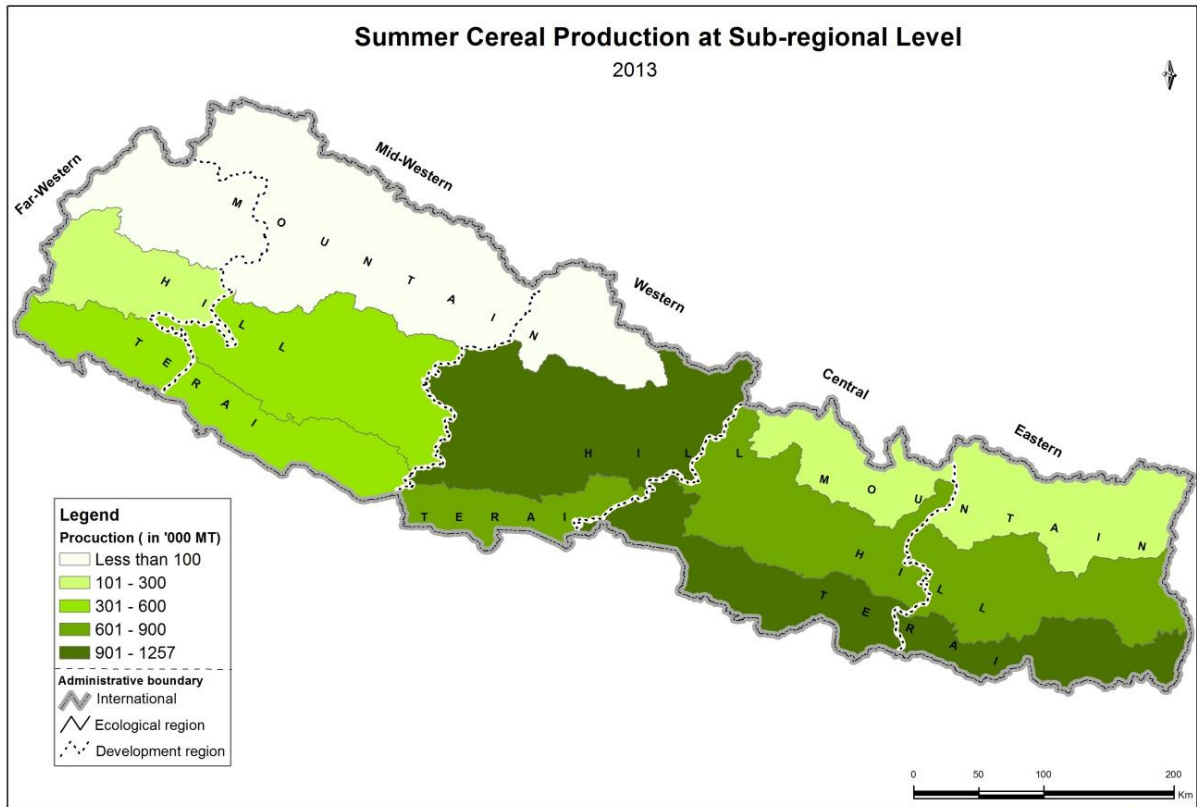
Summer Cereal Production at Sub-regional Level
2013

Far-Western
Mid-Western
Western
Central
Eastern

M O U N T A I N
H I L L
T E R A I
H I L L
T E R A I
M O U N T A I N
H I L L
T E R A I
M O U N T A I N
H I L L
T E R A I

Legend
Procuction ( in '000 MT)
Less than 100
101 - 300
301 - 600
601 - 900
901 - 1257
Administrative boundary
International
Ecological region
Development region

0 50 100 200
Km